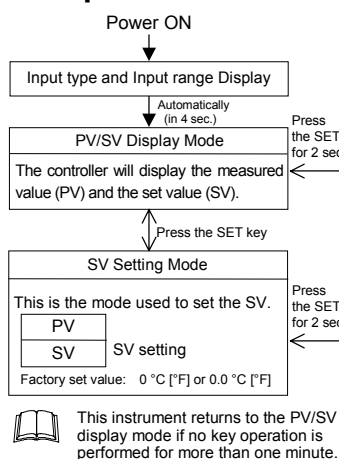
Power ON

Input type and Input range Display

Automatically (in 4 sec.)

PV/SV Display Mode

The controller will display the measured value (PV) and the set value (SV).

Press the SET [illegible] for 2 se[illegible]

Press the SET key

SV Setting Mode

This is the mode used to set the SV.

PV

SV

SV setting

Factory set value: 0 °C [°F] or 0.0 °C [°F]

Press the SET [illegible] for 2 se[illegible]

This instrument returns to the PV/SV display mode if no key operation is performed for more than one minute.